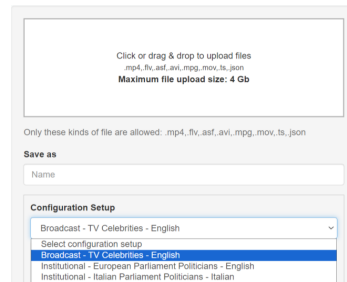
Click or drag & drop to upload files
.mp4,.flv,.asf,.avi,.mpg,.mov,.ts,.json
Maximum file upload size: 4 Gb

Only these kinds of file are allowed: .mp4,.flv,.asf,.avi,.mpg,.mov,.ts,.json

Save as

Name

Configuration Setup

Broadcast - TV Celebrities - English

Select configuration setup
Broadcast - TV Celebrities - English
Institutional - European Parliament Politicians - English
Institutional - Italian Parliament Politicians - Italian